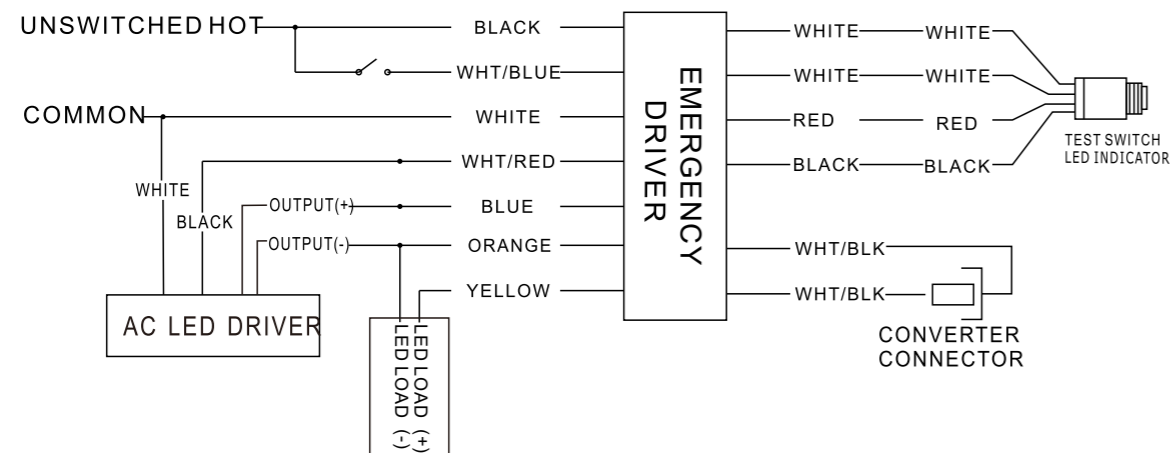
UNSWITCHED HOT
BLACK
WHT/BLUE
COMMON
WHITE
WHT/RED
WHITE
BLACK
OUTPUT(+)
BLUE
OUTPUT(-)
ORANGE
YELLOW
AC LED DRIVER
LED LOAD (+)
LED LOAD (-)
EMERGENCY DRIVER
WHITE
WHITE
WHITE
WHITE
RED
RED
BLACK
BLACK
TEST SWITCH
LED INDICATOR
WHT/BLK
WHT/BLK
CONVERTER
CONNECTOR